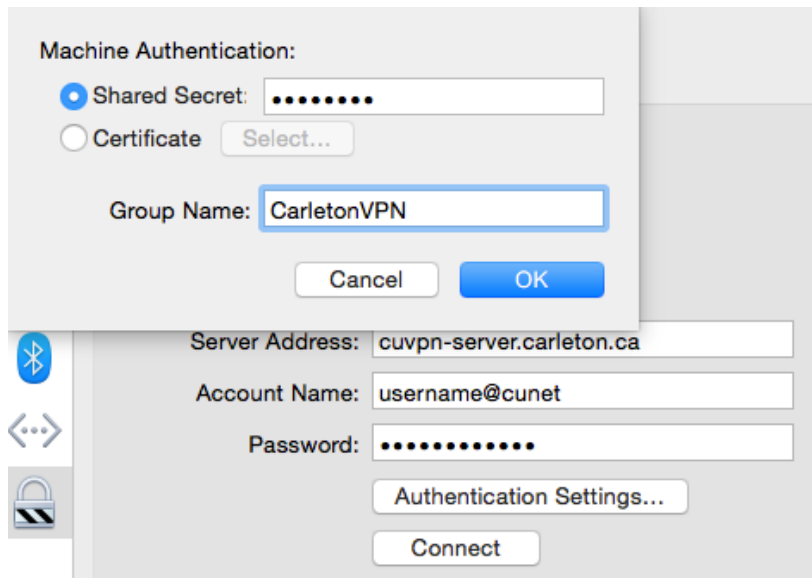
Machine Authentication:

Shared Secret: ••••••••

Certificate Select...

Group Name: CarletonVPN

Cancel OK

Server Address: cuvpn-server.carleton.ca

Account Name: username@cunet

Password: ••••••••••••

Authentication Settings...

Connect